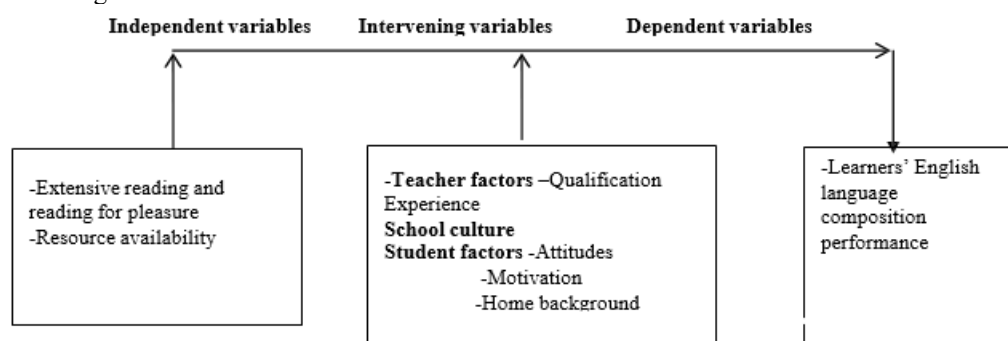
Independent variables

Intervening variables

Dependent variables

-Extensive reading and reading for pleasure
-Resource availability

-Teacher factors –Qualification
Experience
School culture
Student factors -Attitudes
-Motivation
-Home background

-Learners' English language composition performance